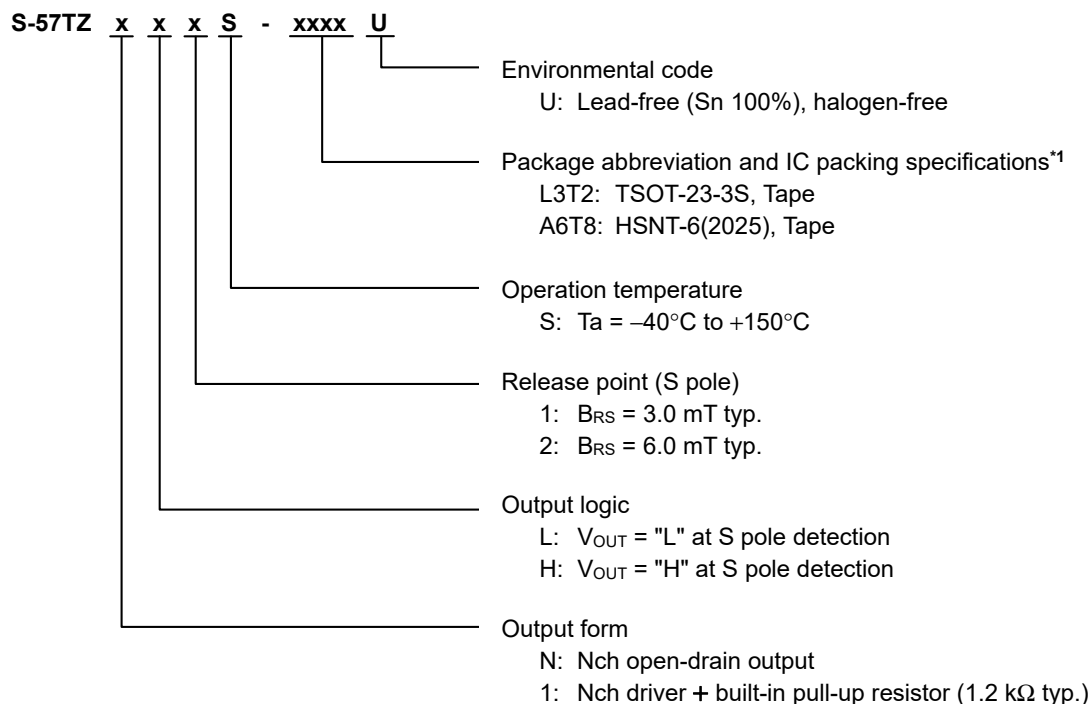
S-57TZ x x x S - xxxx U

Environmental code
U: Lead-free (Sn 100%), halogen-free

Package abbreviation and IC packing specifications$^{*1}$
L3T2: TSOT-23-3S, Tape
A6T8: HSNT-6(2025), Tape

Operation temperature
S: Ta = $-40°C$ to $+150°C$

Release point (S pole)
1: $B_{RS}$ = 3.0 mT typ.
2: $B_{RS}$ = 6.0 mT typ.

Output logic
L: $V_{OUT}$ = "L" at S pole detection
H: $V_{OUT}$ = "H" at S pole detection

Output form
N: Nch open-drain output
1: Nch driver + built-in pull-up resistor (1.2 k$\Omega$ typ.)